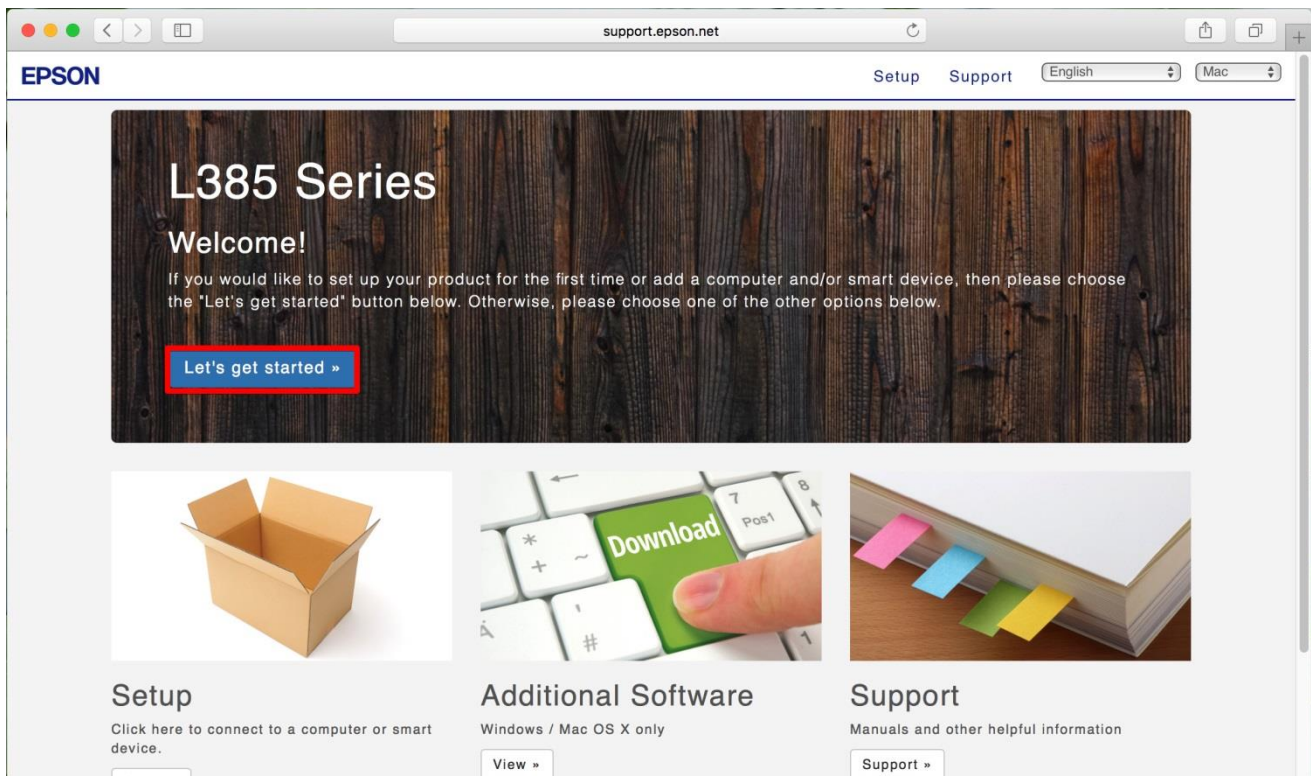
support.epson.net

EPSON

Setup Support English Mac

L385 Series

Welcome!

If you would like to set up your product for the first time or add a computer and/or smart device, then please choose the "Let's get started" button below. Otherwise, please choose one of the other options below.

Let's get started »

Download

Pos1

Setup

Click here to connect to a computer or smart device.

Additional Software

Windows / Mac OS X only

View »

Support

Manuals and other helpful information

Support »